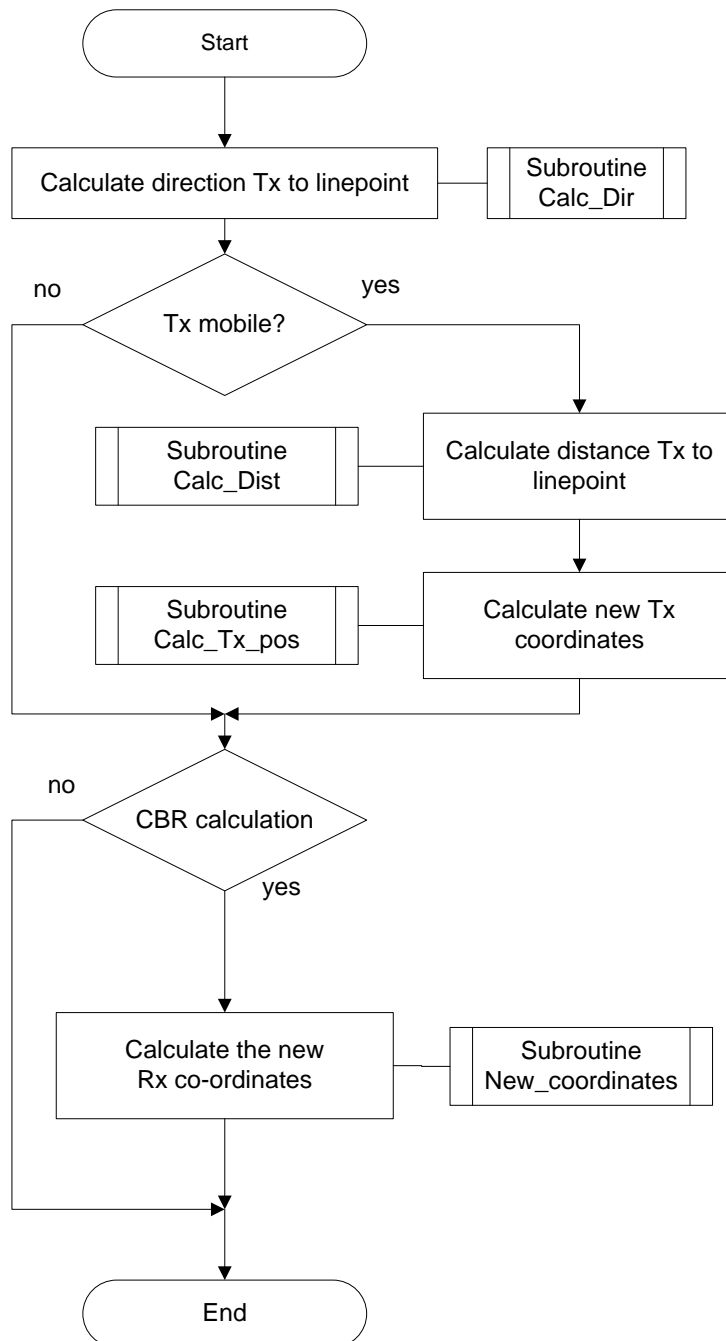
Start

Calculate direction Tx to linepoint

Subroutine Calc_Dir

no

yes

Tx mobile?

Subroutine Calc_Dist

Calculate distance Tx to linepoint

Subroutine Calc_Tx_pos

Calculate new Tx coordinates

no

CBR calculation

yes

Calculate the new Rx co-ordinates

Subroutine New_coordinates

End